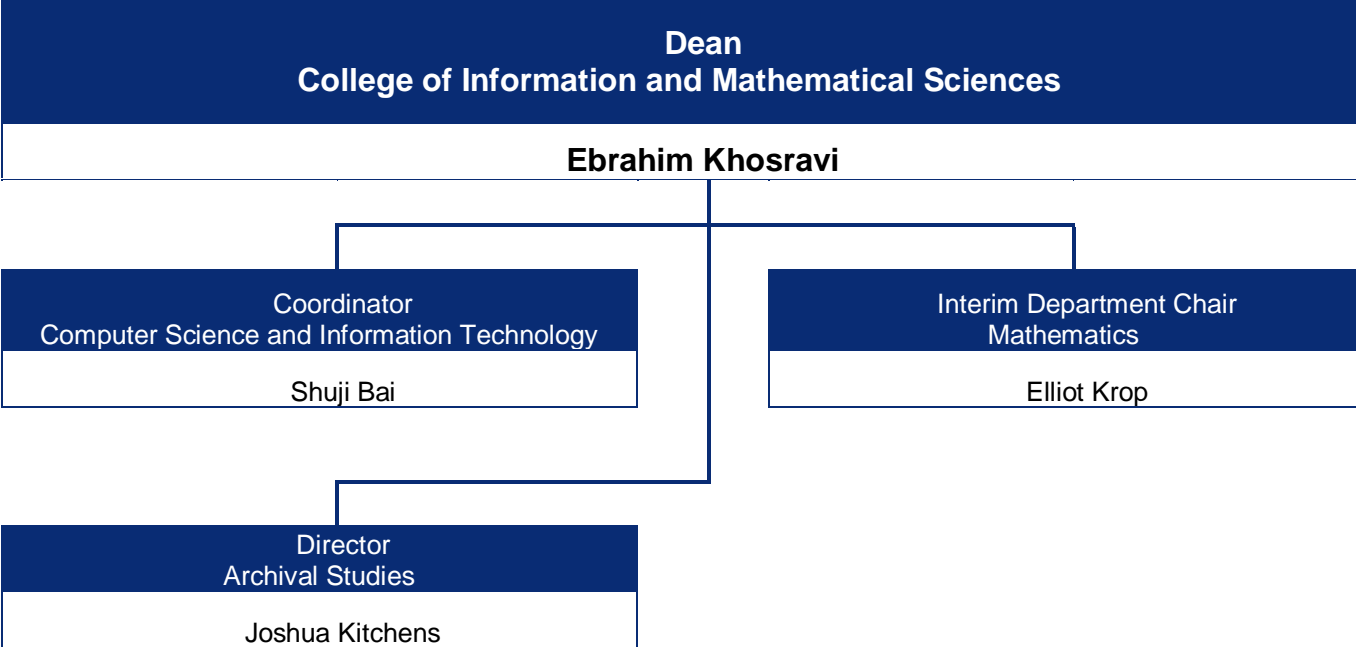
Dean
College of Information and Mathematical Sciences

Ebrahim Khosravi

Coordinator
Computer Science and Information Technology

Shuji Bai

Interim Department Chair
Mathematics

Elliot Krop

Director
Archival Studies

Joshua Kitchens